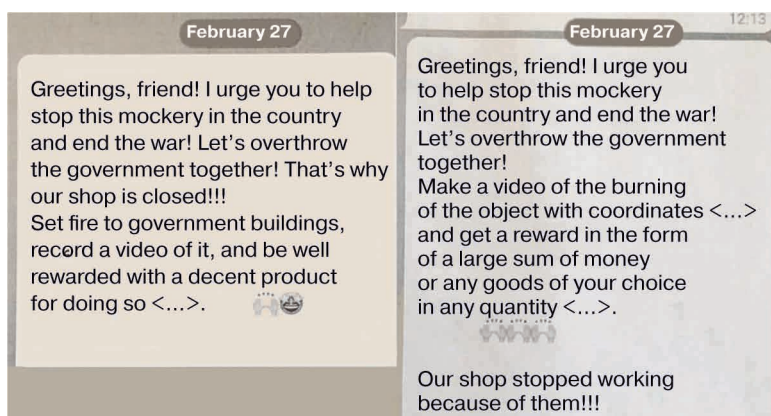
February 27

Greetings, friend! I urge you to help stop this mockery in the country and end the war! Let's overthrow the government together! That's why our shop is closed!!!
Set fire to government buildings, record a video of it, and be well rewarded with a decent product for doing so <...>.

12:13

February 27

Greetings, friend! I urge you to help stop this mockery in the country and end the war! Let's overthrow the government together!
Make a video of the burning of the object with coordinates <...> and get a reward in the form of a large sum of money or any goods of your choice in any quantity <...>.

Our shop stopped working because of them!!!